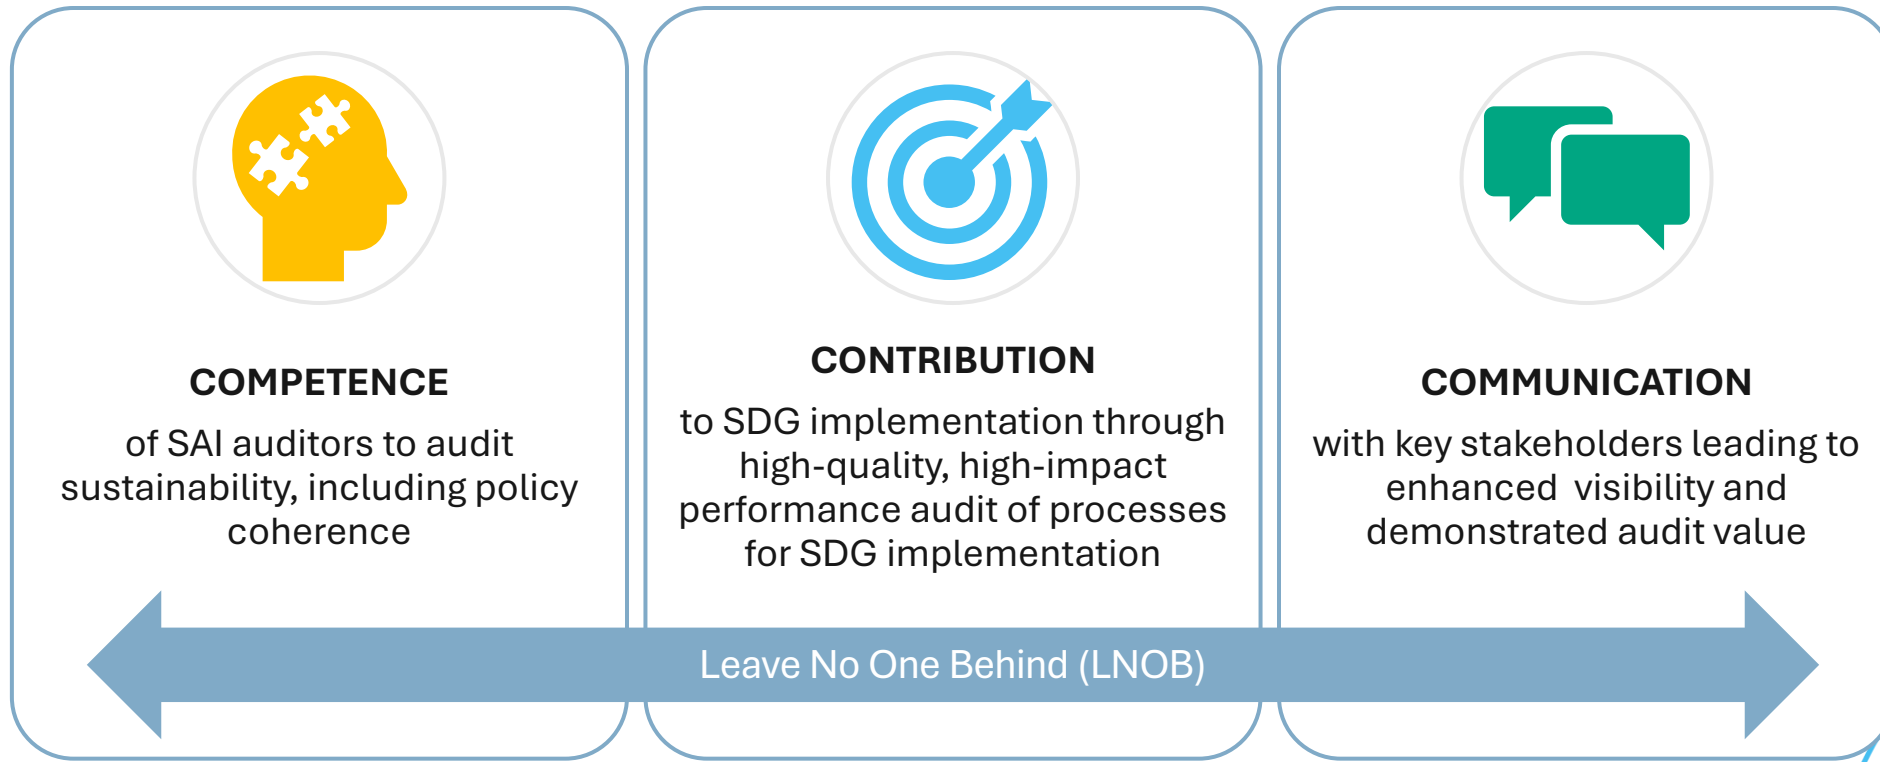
COMPETENCE
of SAI auditors to audit sustainability, including policy coherence

CONTRIBUTION
to SDG implementation through high-quality, high-impact performance audit of processes for SDG implementation

COMMUNICATION
with key stakeholders leading to enhanced visibility and demonstrated audit value

Leave No One Behind (LNOB)